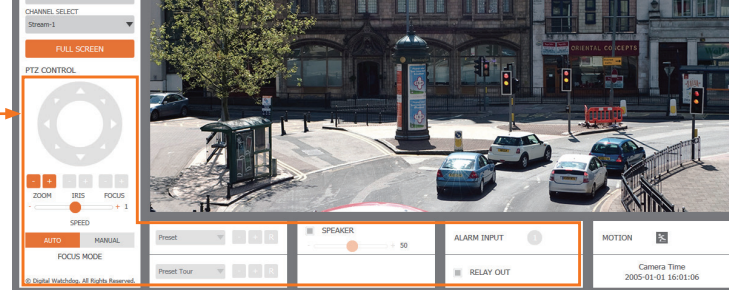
CHANNEL SELECT
Stream-1
FULL SCREEN
PTZ CONTROL
ZOOM IRIS FOCUS
- + 1
SPEED
AUTO MANUAL
FOCUS MODE
© Digital Watchdog. All Rights Reserved.
ORIENTAL CONCEPTS
Preset
Preset Tour
SPEAKER
50
ALARM INPUT
RELAY OUT
MOTION
Camera Time
2005-01-01 16:01:06